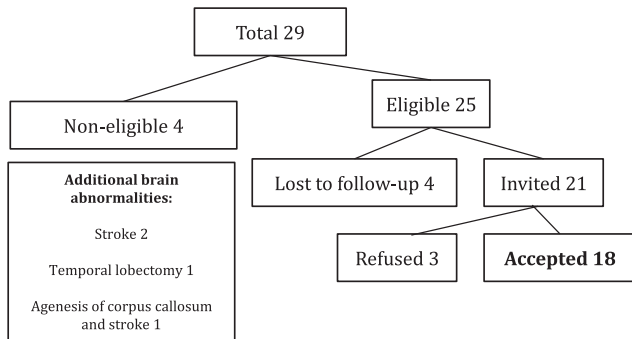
Total 29

Non-eligible 4

Additional brain abnormalities:

Stroke 2

Temporal lobectomy 1

Agenesis of corpus callosum and stroke 1

Eligible 25

Lost to follow-up 4

Invited 21

Refused 3

**Accepted 18**